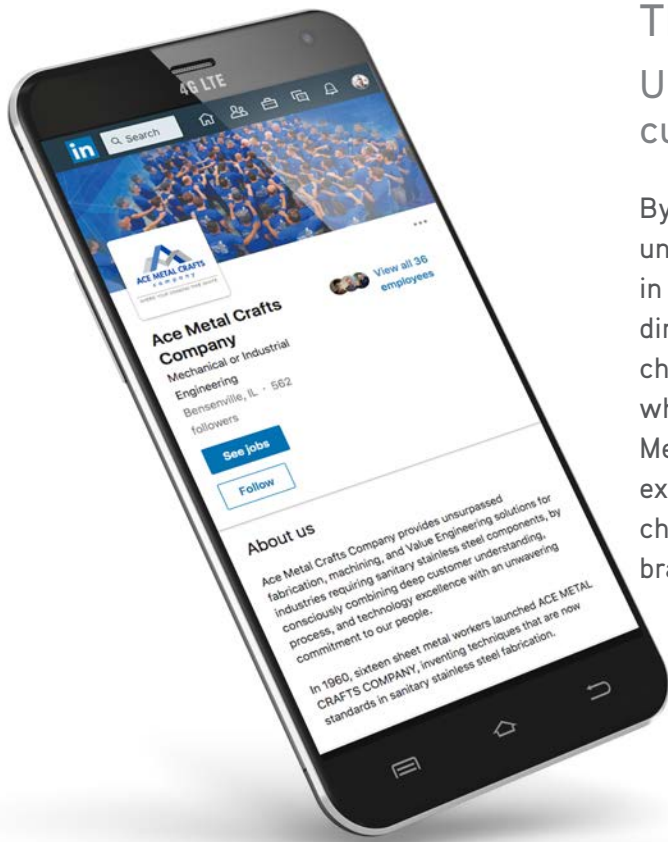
4G LTE

in Search

ACE METAL CRAFTS COMPANY

View all 36 employees

Ace Metal Crafts Company

Mechanical or Industrial Engineering

Bensenville, IL · 562 followers

See jobs

Follow

About us

Ace Metal Crafts Company provides unsurpassed fabrication, machining, and Value Engineering solutions for industries requiring sanitary stainless steel components, by consciously combining deep customer understanding, process, and technology excellence with an unwavering commitment to our people.

In 1960, sixteen sheet metal workers launched ACE METAL CRAFTS COMPANY, inventing techniques that are now standards in sanitary stainless steel fabrication.

T

U

cu

By

un

in

dir

ch

wh

Me

ex

ch

bra